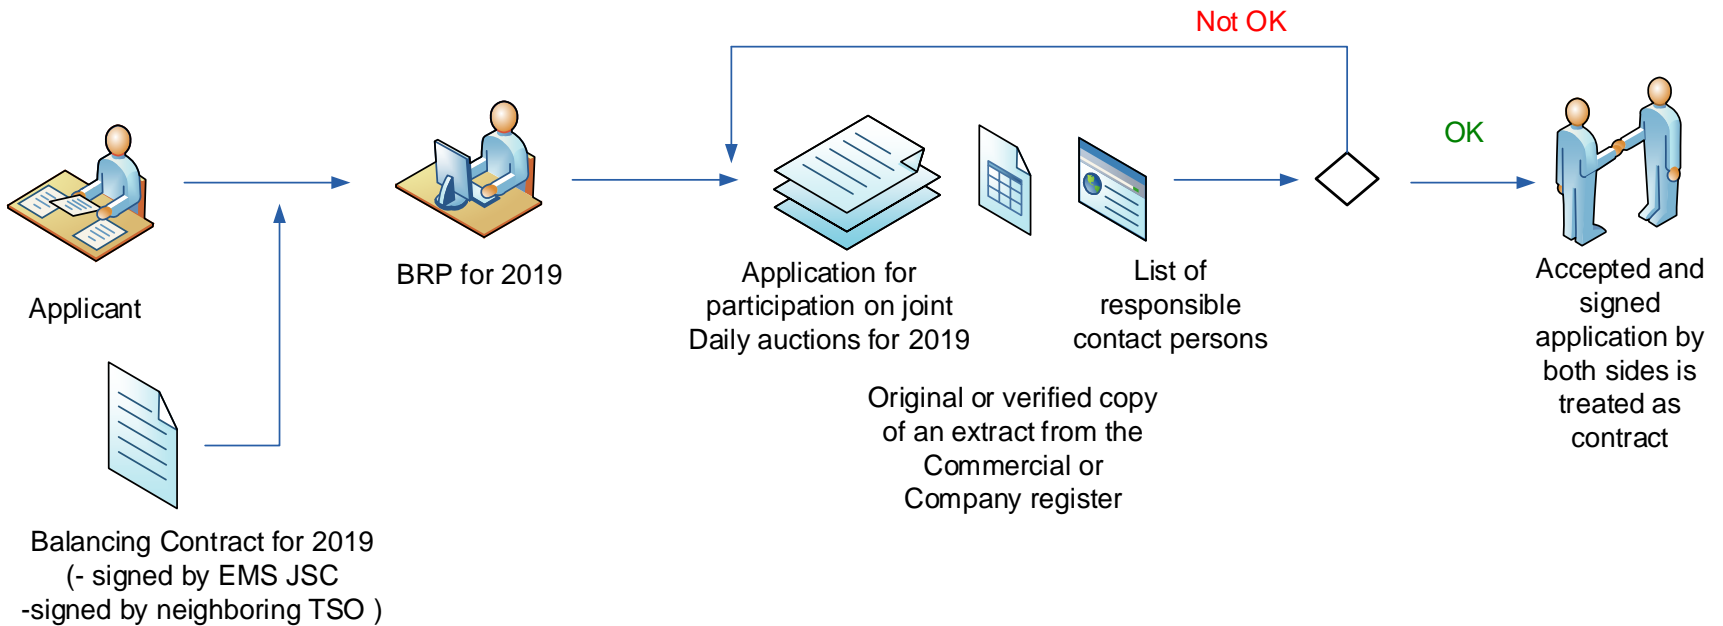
Not OK

Applicant

BRP for 2019

Application for participation on joint Daily auctions for 2019

List of responsible contact persons

OK

Accepted and signed application by both sides is treated as contract

Original or verified copy of an extract from the Commercial or Company register

Balancing Contract for 2019
(- signed by EMS JSC
-signed by neighboring TSO )